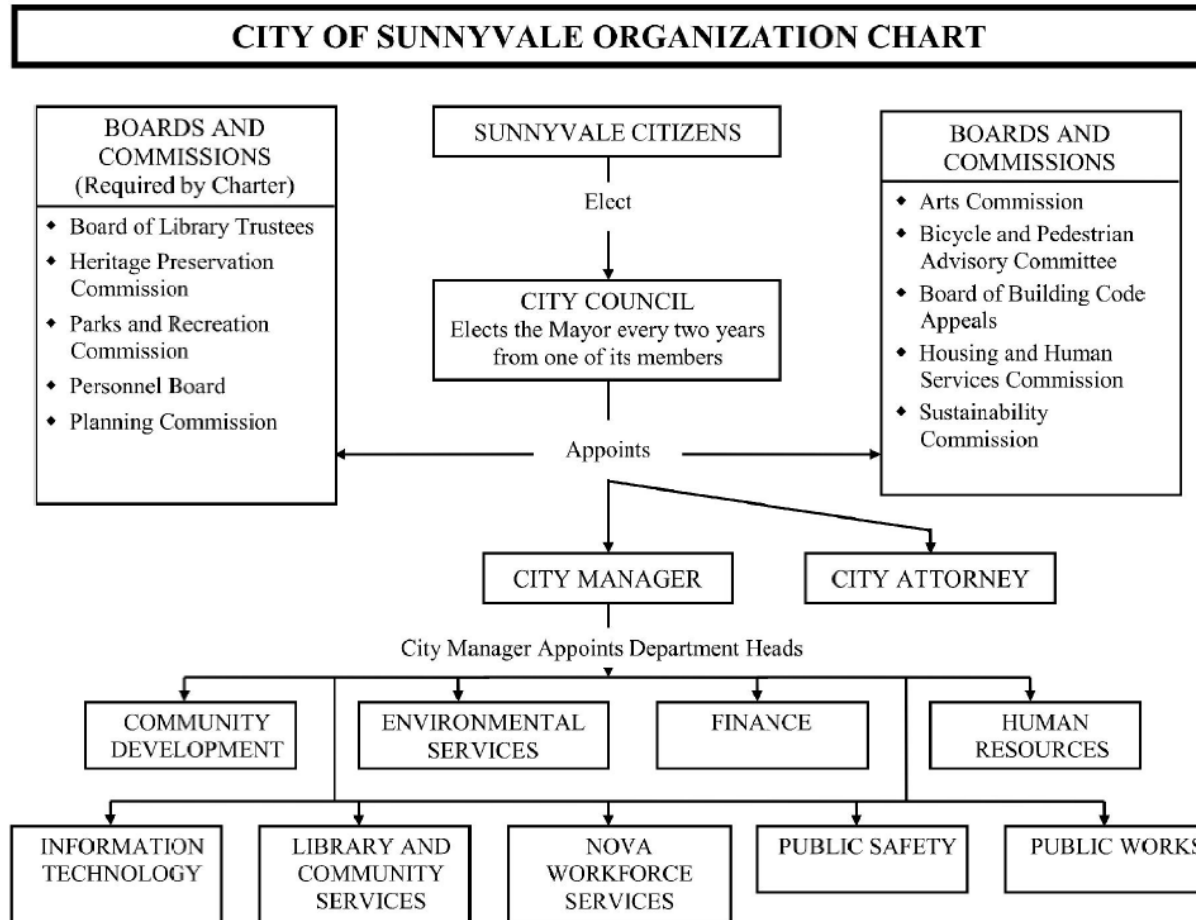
CITY OF SUNNYVALE ORGANIZATION CHART

BOARDS AND COMMISSIONS (Required by Charter)
- Board of Library Trustees
- Heritage Preservation Commission
- Parks and Recreation Commission
- Personnel Board
- Planning Commission

SUNNYVALE CITIZENS

Elect

CITY COUNCIL
Elects the Mayor every two years from one of its members

BOARDS AND COMMISSIONS
- Arts Commission
- Bicycle and Pedestrian Advisory Committee
- Board of Building Code Appeals
- Housing and Human Services Commission
- Sustainability Commission

Appoints

CITY MANAGER

CITY ATTORNEY

City Manager Appoints Department Heads

COMMUNITY DEVELOPMENT

ENVIRONMENTAL SERVICES

FINANCE

HUMAN RESOURCES

INFORMATION TECHNOLOGY

LIBRARY AND COMMUNITY SERVICES

NOVA WORKFORCE SERVICES

PUBLIC SAFETY

PUBLIC WORKS